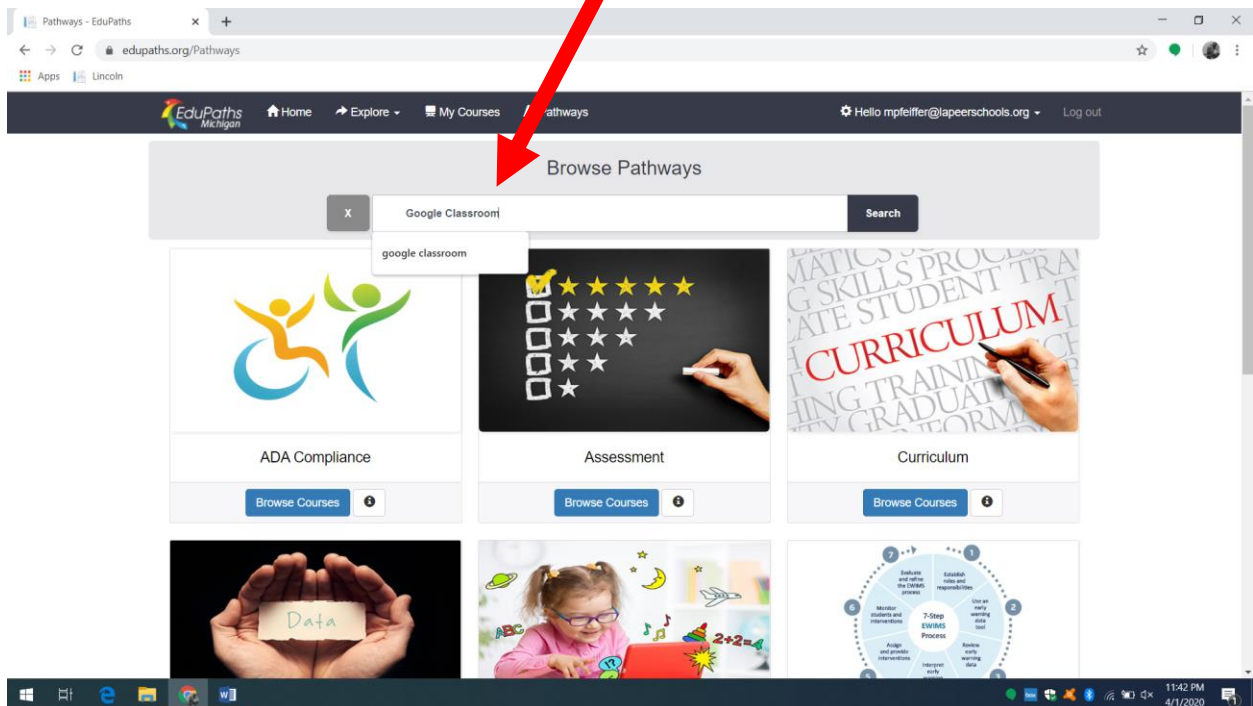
Pathways - EduPaths

edupaths.org/Pathways

Apps Lincoln

EduPaths Michigan Home Explore My Courses Pathways

Hello mpfeiffer@lapeerschools.org Log out

Browse Pathways

X Google Classroom Search

google classroom

MATICS SKILLS PROCESS STUDENT TRA CURRICULUM TRAINING GRADUATE FORM

ADA Compliance
Browse Courses

Assessment
Browse Courses

Curriculum
Browse Courses

Data

ABC 2+2=4

7 Evaluate and refine the EWIMS process
1 Establish roles and responsibilities
2 Use an early warning data tool
6 Monitor students and interventions
7-Step EWIMS Process
Assign and provide interventions
Review early warning data
Interpret early

11:42 PM
4/1/2020